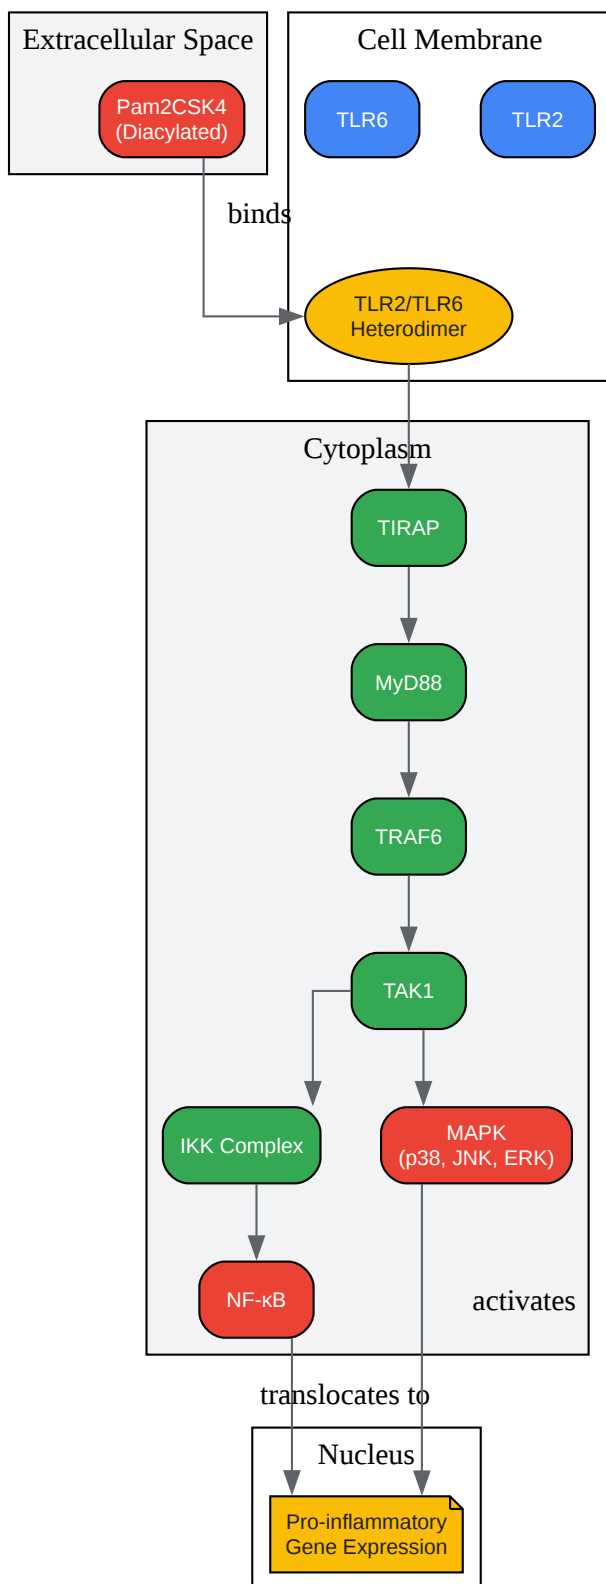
Extracellular Space

Pam2CSK4
(Diacylated)

Cell Membrane

TLR6

TLR2

binds

TLR2/TLR6
Heterodimer

Cytoplasm

TIRAP

MyD88

TRAF6

TAK1

IKK Complex

MAPK
(p38, JNK, ERK)

NF-κB

activates

translocates to

Nucleus

Pro-inflammatory
Gene Expression